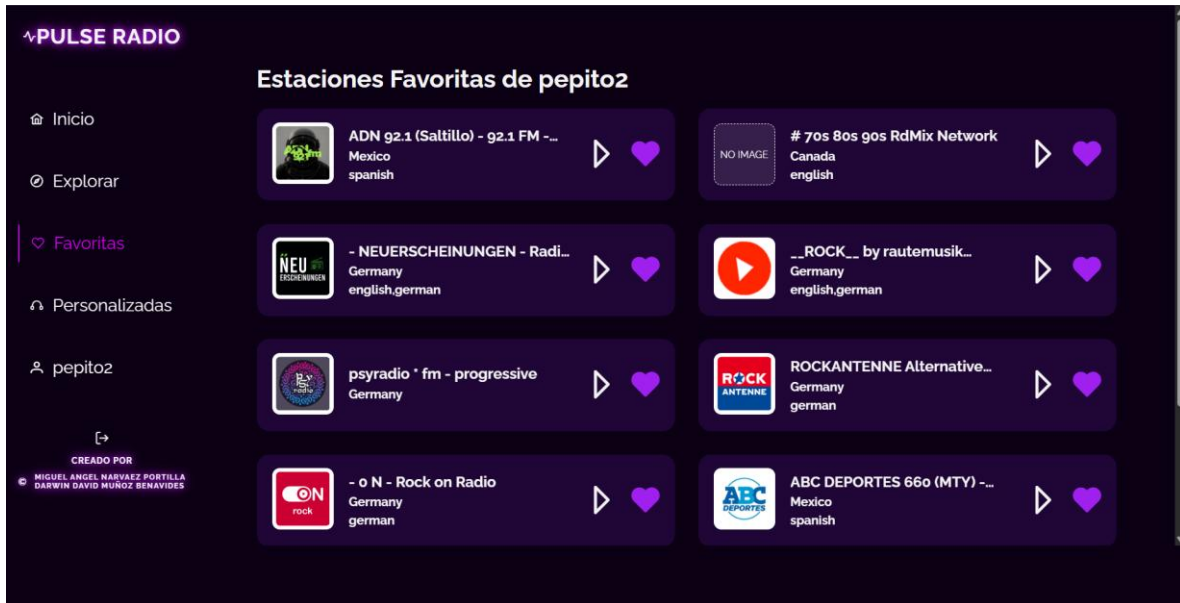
PULSE RADIO

Inicio

Explorar

Favoritas

Personalizadas

pepito2

CREADO POR
© MIGUEL ANGEL NARVAEZ PORTILLA
DARWIN DAVID MUÑOZ BENAVIDES

Estaciones Favoritas de pepito2

ADN 92.1 (Saltillo) - 92.1 FM -...
Mexico
spanish

NO IMAGE
# 70s 80s 90s RdMix Network
Canada
english

NEU ERSCHEINUNGEN
- NEUERSCHEINUNGEN - Radi...
Germany
english,german

__ROCK__ by rautemusik...
Germany
english,german

psyradio * fm - progressive
Germany

ROCK ANTENNE
ROCKANTENNE Alternative...
Germany
german

ON rock
- 0 N - Rock on Radio
Germany
german

ABC DEPORTES
ABC DEPORTES 660 (MTY) -...
Mexico
spanish